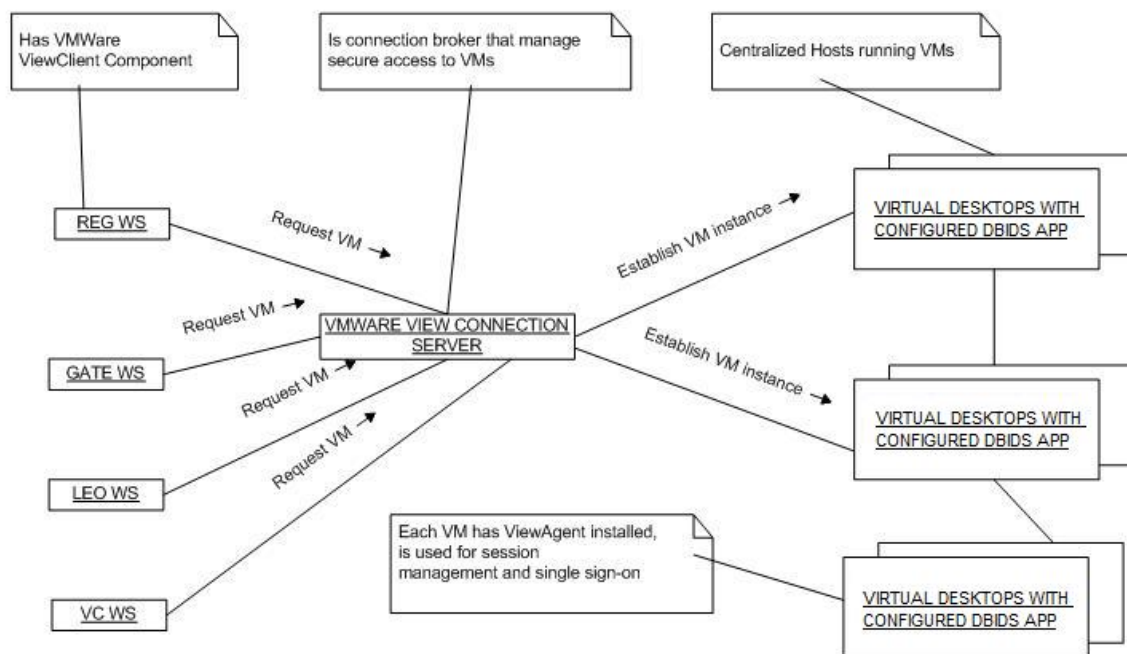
Has VMWare ViewClient Component

Is connection broker that manage secure access to VMs

Centralized Hosts running VMs

REG WS

Request VM →

Establish VM instance →

VIRTUAL DESKTOPS WITH CONFIGURED DBIDS APP

Request VM →

VMWARE VIEW CONNECTION SERVER

Establish VM instance →

GATE WS

Request VM →

VIRTUAL DESKTOPS WITH CONFIGURED DBIDS APP

Request VM →

LEO WS

Each VM has ViewAgent installed, is used for session management and single sign-on

VC WS

VIRTUAL DESKTOPS WITH CONFIGURED DBIDS APP